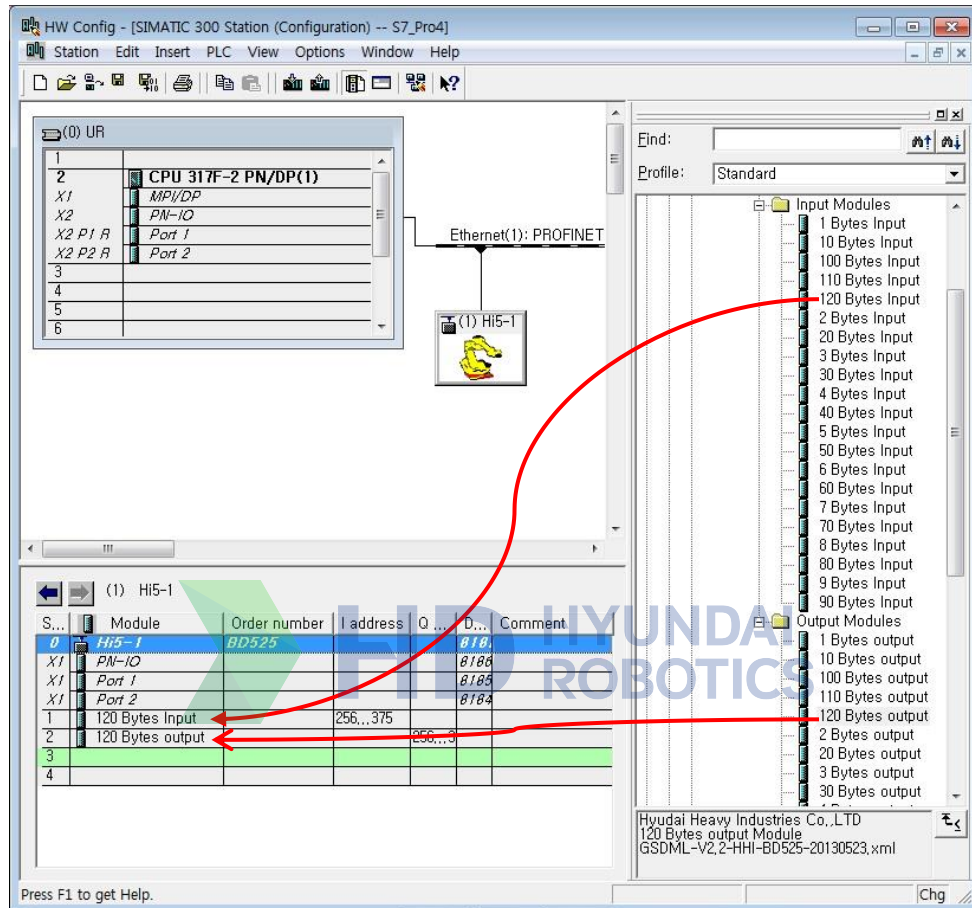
HW Config - [SIMATIC 300 Station (Configuration) -- S7_Pro4]

Station Edit Insert PLC View Options Window Help

(0) UR

| | |
|---|---|
| 1 | |
| 2 | CPU 317F-2 PN/DP(1) |
| X1 | MPI/DP |
| X2 | PN-IO |
| X2 P1 R | Port 1 |
| X2 P2 R | Port 2 |
| 3 | |
| 4 | |
| 5 | |
| 6 | |

Ethernet(1): PROFINET

(1) Hi5-1

Find:

Profile: Standard

Input Modules
1 Bytes Input
10 Bytes Input
100 Bytes Input
110 Bytes Input
120 Bytes Input
2 Bytes Input
20 Bytes Input
3 Bytes Input
30 Bytes Input
4 Bytes Input
40 Bytes Input
5 Bytes Input
50 Bytes Input
6 Bytes Input
60 Bytes Input
7 Bytes Input
70 Bytes Input
8 Bytes Input
80 Bytes Input
9 Bytes Input
90 Bytes Input
Output Modules
1 Bytes output
10 Bytes output
100 Bytes output
110 Bytes output
120 Bytes output
2 Bytes output
20 Bytes output
3 Bytes output
30 Bytes output

(1) Hi5-1

| S... | Module | Order number | I address | Q ... | D... | Comment |
|---|---|---|---|---|---|---|
| 0 | Hi5-1 | BD525 | | | 818 | |
| X1 | PN-IO | | | | 8186 | |
| X1 | Port 1 | | | | 8185 | |
| X1 | Port 2 | | | | 8184 | |
| 1 | 120 Bytes Input | | 256...375 | | | |
| 2 | 120 Bytes output | | | 256...3 | | |
| 3 | | | | | | |
| 4 | | | | | | |

HYUNDAI ROBOTICS

Hyudai Heavy Industries Co.,LTD
120 Bytes output Module
GSDML-V2.2-HHI-BD525-20130523.xml

Press F1 to get Help.

Chg